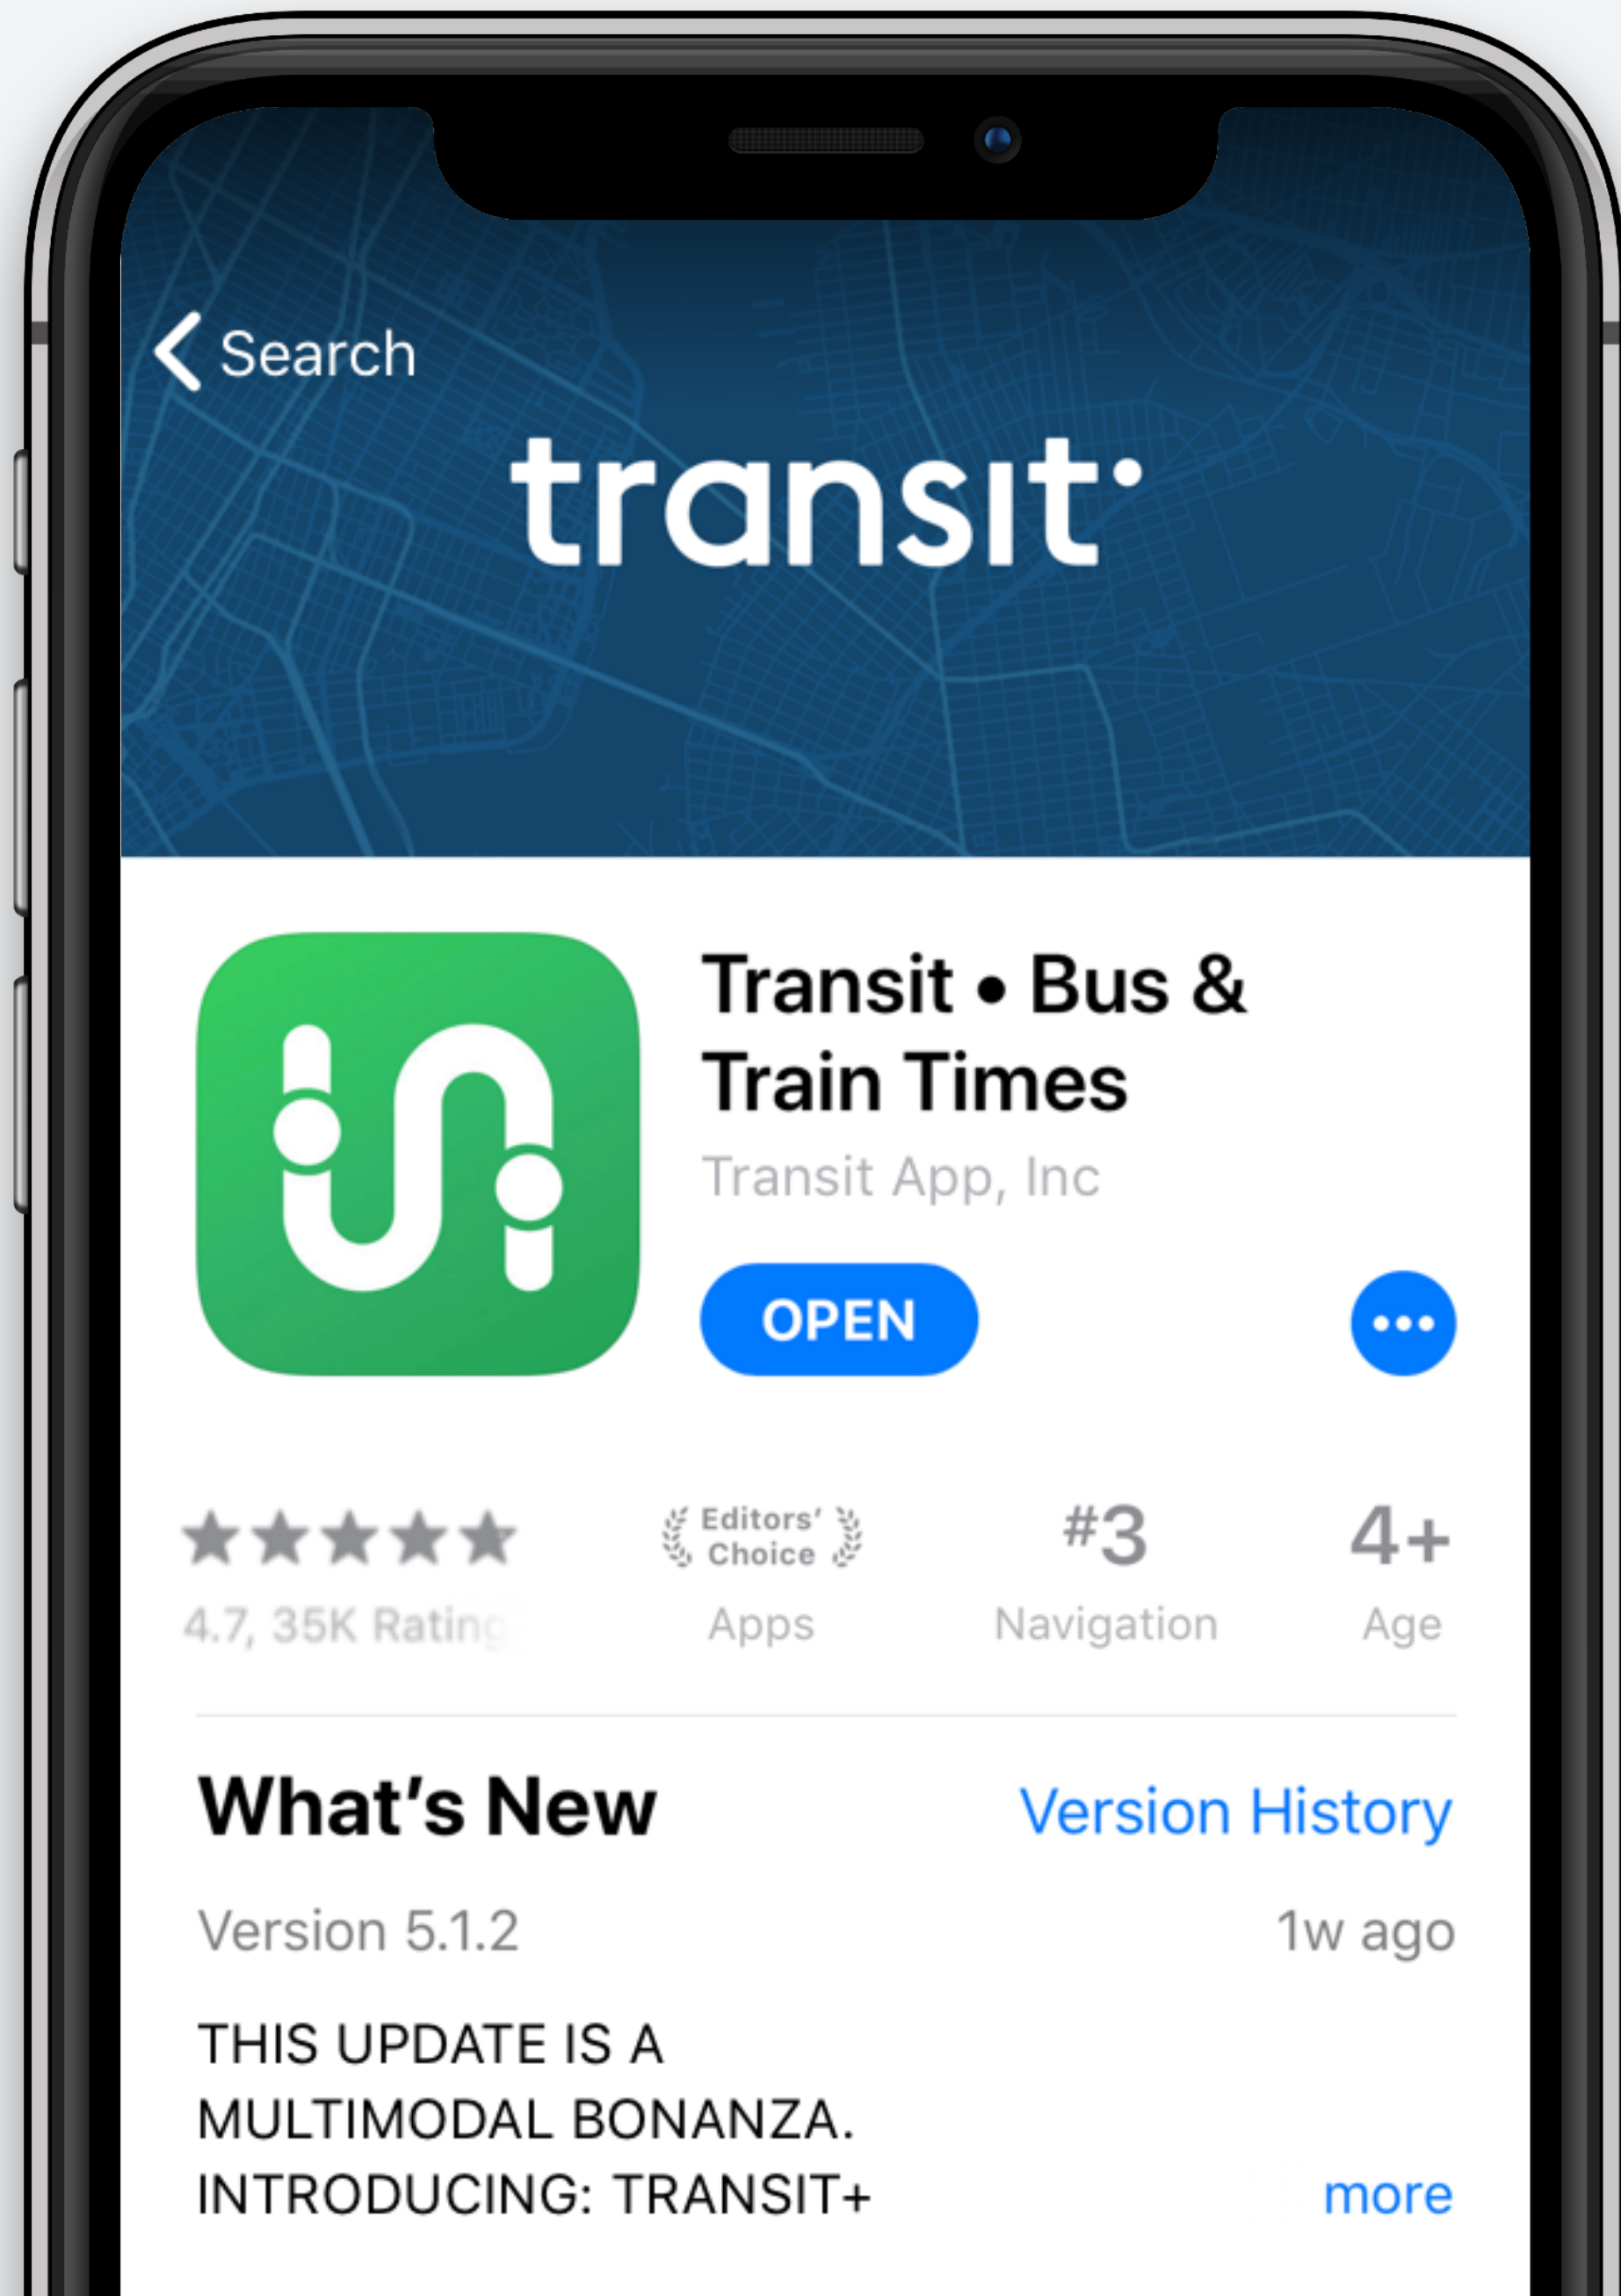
Search

transit

Transit • Bus & Train Times

Transit App, Inc

OPEN

4.7, 35K Rating

Editors' Choice
Apps

#3
Navigation

4+
Age

What's New

Version History

Version 5.1.2

1w ago

THIS UPDATE IS A MULTIMODAL BONANZA. INTRODUCING: TRANSIT+

more